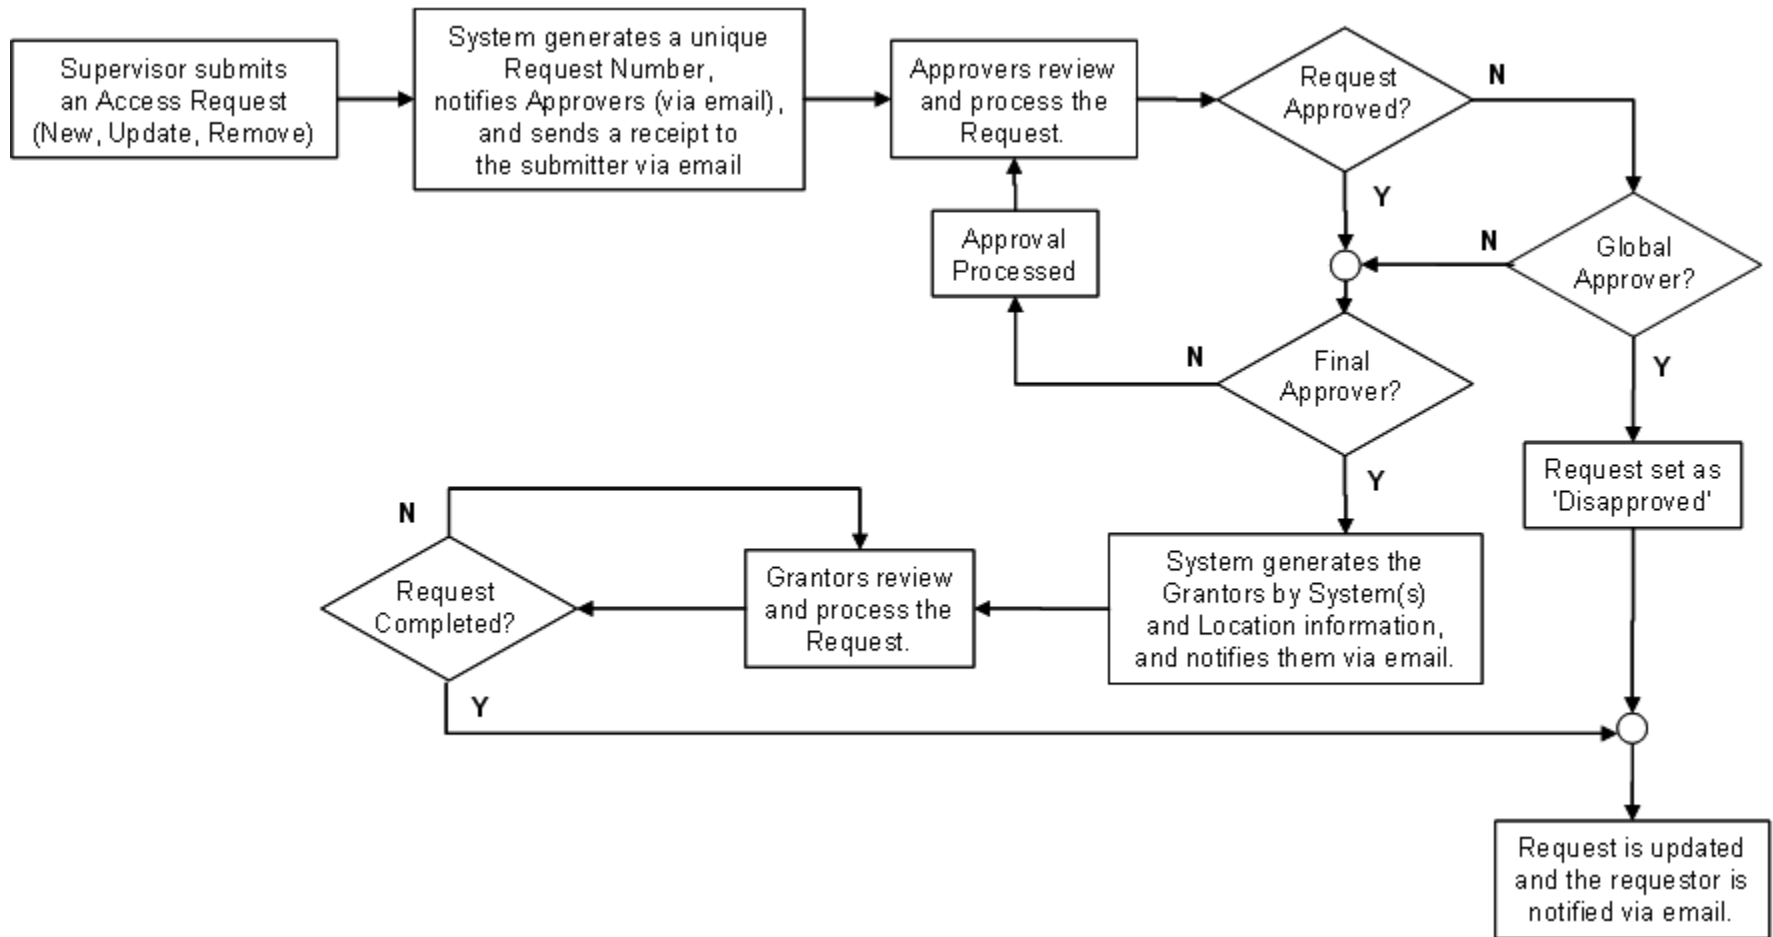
Supervisor submits an Access Request (New, Update, Remove)

System generates a unique Request Number, notifies Approvers (via email), and sends a receipt to the submitter via email

Approvers review and process the Request.

Request Approved?

N

Y

Approval Processed

Global Approver?

N

Y

Final Approver?

N

Y

Request set as 'Disapproved'

System generates the Grantors by System(s) and Location information, and notifies them via email.

Grantors review and process the Request.

Request Completed?

N

Y

Request is updated and the requestor is notified via email.